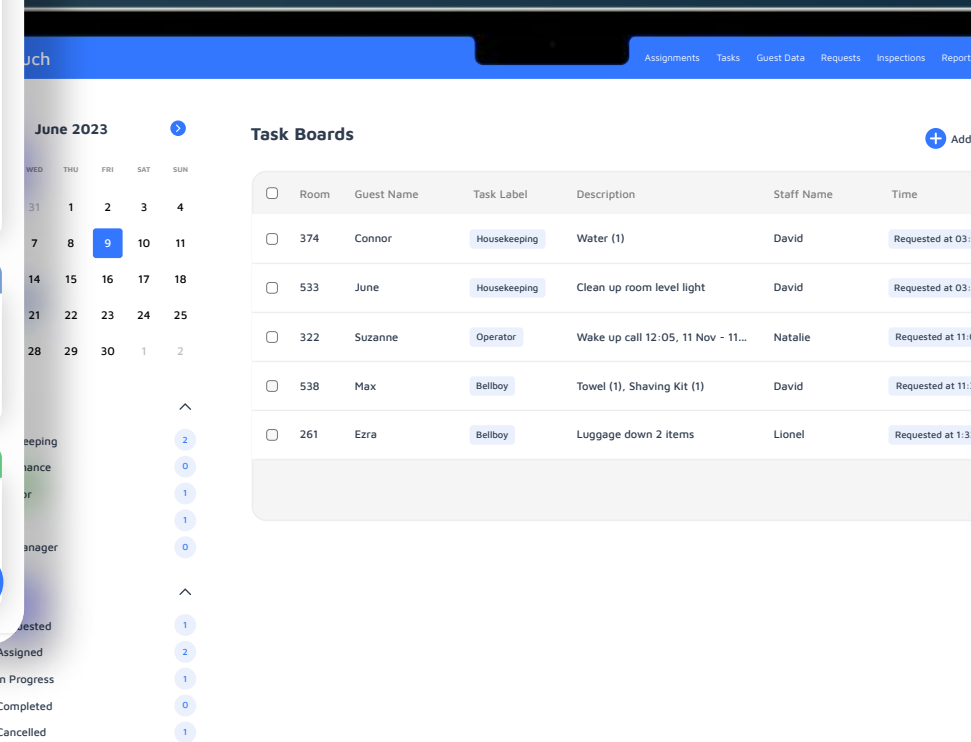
uch

Assignments Tasks Guest Data Requests Inspections Report

June 2023

WED THU FRI SAT SUN
31 1 2 3 4
7 8 9 10 11
14 15 16 17 18
21 22 23 24 25
28 29 30 1 2

eeping 2
nance 0
or 1
1
anager 0

uested 1
Assigned 2
n Progress 1
Completed 0
Cancelled 1

Task Boards

Add

| | Room | Guest Name | Task Label | Description | Staff Name | Time |
|---|---|---|---|---|---|---|
| | 374 | Connor | Housekeeping | Water (1) | David | Requested at 03: |
| | 533 | June | Housekeeping | Clean up room level light | David | Requested at 03: |
| | 322 | Suzanne | Operator | Wake up call 12:05, 11 Nov - 11... | Natalie | Requested at 11: |
| | 538 | Max | Bellboy | Towel (1), Shaving Kit (1) | David | Requested at 11: |
| | 261 | Ezra | Bellboy | Luggage down 2 items | Lionel | Requested at 1:3 |